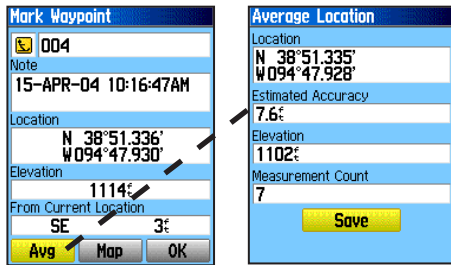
Mark Waypoint

004

Note

15-APR-04 10:16:47AM

Location

N 38°51.336'
W094°47.930'

Elevation

1114ft

From Current Location

SE 3ft

Avg Map OK

Average Location

Location

N 38°51.335'
W094°47.928'

Estimated Accuracy

7.6ft

Elevation

1102ft

Measurement Count

7

Save